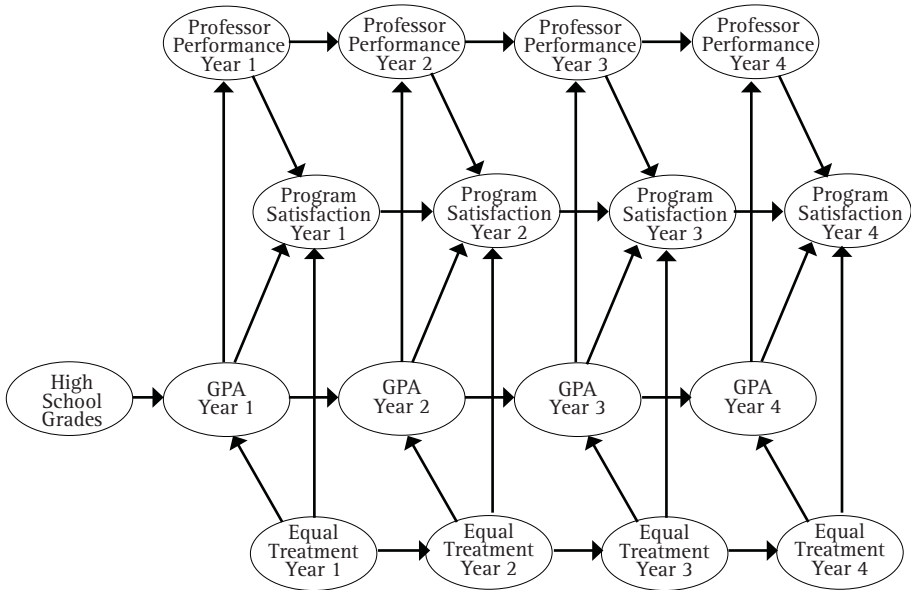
Professor Performance Year 1

Professor Performance Year 2

Professor Performance Year 3

Professor Performance Year 4

Program Satisfaction Year 1

Program Satisfaction Year 2

Program Satisfaction Year 3

Program Satisfaction Year 4

High School Grades

GPA Year 1

GPA Year 2

GPA Year 3

GPA Year 4

Equal Treatment Year 1

Equal Treatment Year 2

Equal Treatment Year 3

Equal Treatment Year 4